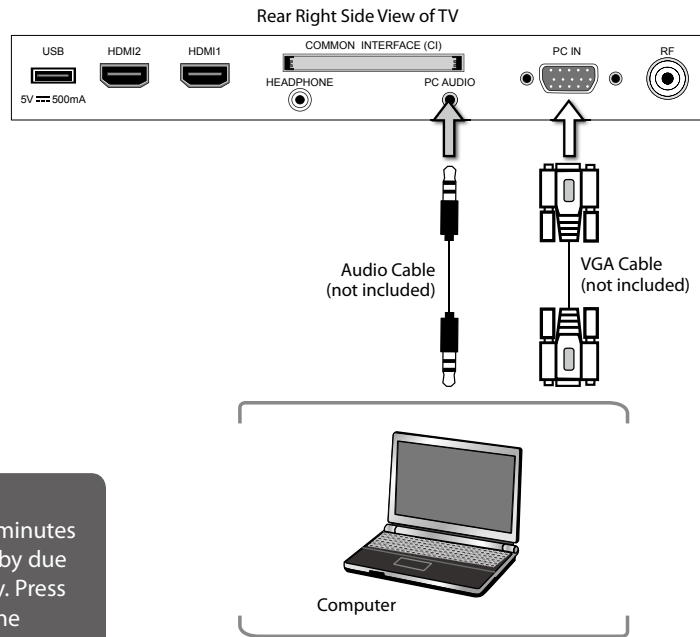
Rear Right Side View of TV

USB

5V ⎓ 500mA

HDMI2

HDMI1

COMMON INTERFACE (CI)

HEADPHONE

PC AUDIO

PC IN

RF

Audio Cable
(not included)

VGA Cable
(not included)

Computer

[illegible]minutes
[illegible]by due
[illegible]y. Press
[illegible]ne